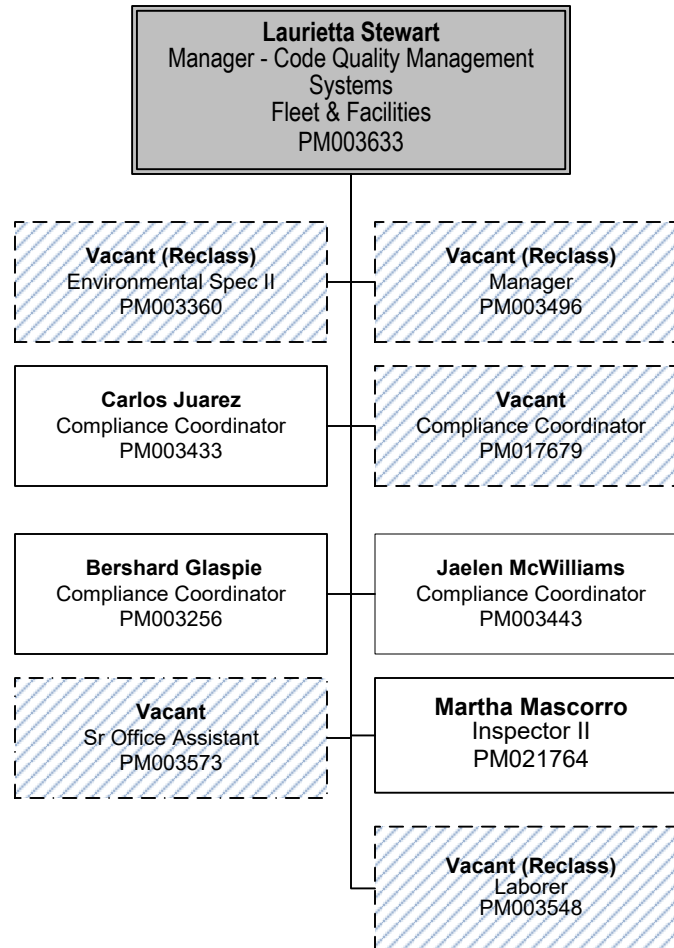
**Laurietta Stewart**
Manager - Code Quality Management Systems
Fleet & Facilities
PM003633

**Vacant (Reclass)**
Environmental Spec II
PM003360

**Vacant (Reclass)**
Manager
PM003496

**Carlos Juarez**
Compliance Coordinator
PM003433

**Vacant**
Compliance Coordinator
PM017679

**Bershard Glaspie**
Compliance Coordinator
PM003256

**Jaelen McWilliams**
Compliance Coordinator
PM003443

**Vacant**
Sr Office Assistant
PM003573

**Martha Mascorro**
Inspector II
PM021764

**Vacant (Reclass)**
Laborer
PM003548